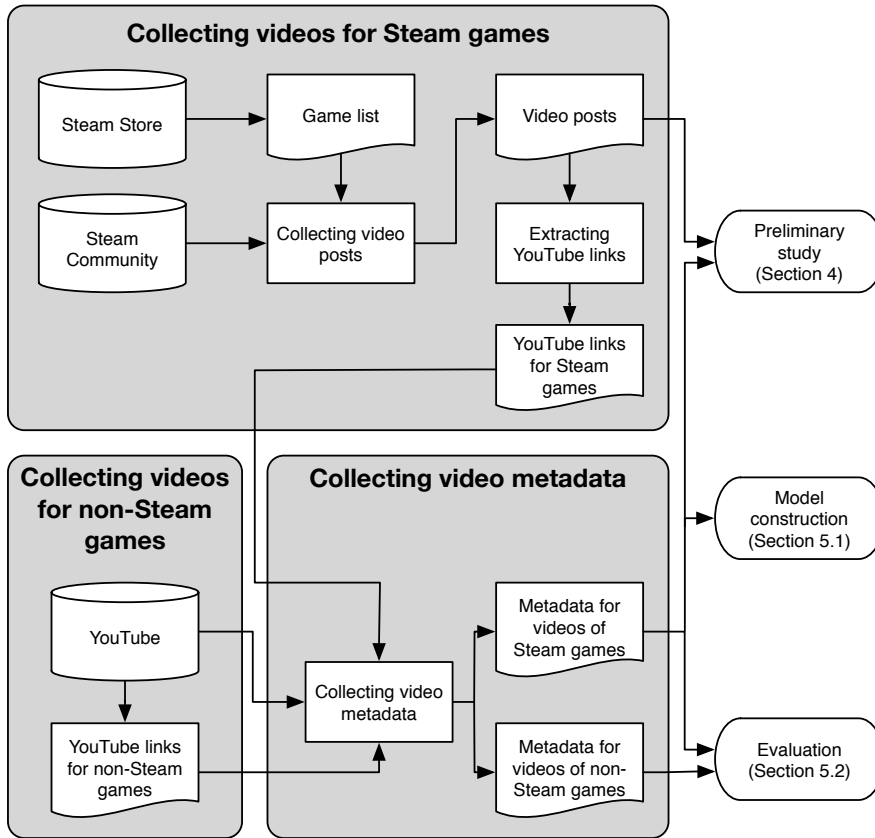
Collecting videos for Steam games

Steam Store

Game list

Video posts

Steam Community

Collecting video posts

Extracting YouTube links

Preliminary study (Section 4)

YouTube links for Steam games

Collecting videos for non-Steam games

Collecting video metadata

Model construction (Section 5.1)

YouTube

Metadata for videos of Steam games

Collecting video metadata

YouTube links for non-Steam games

Metadata for videos of non-Steam games

Evaluation (Section 5.2)